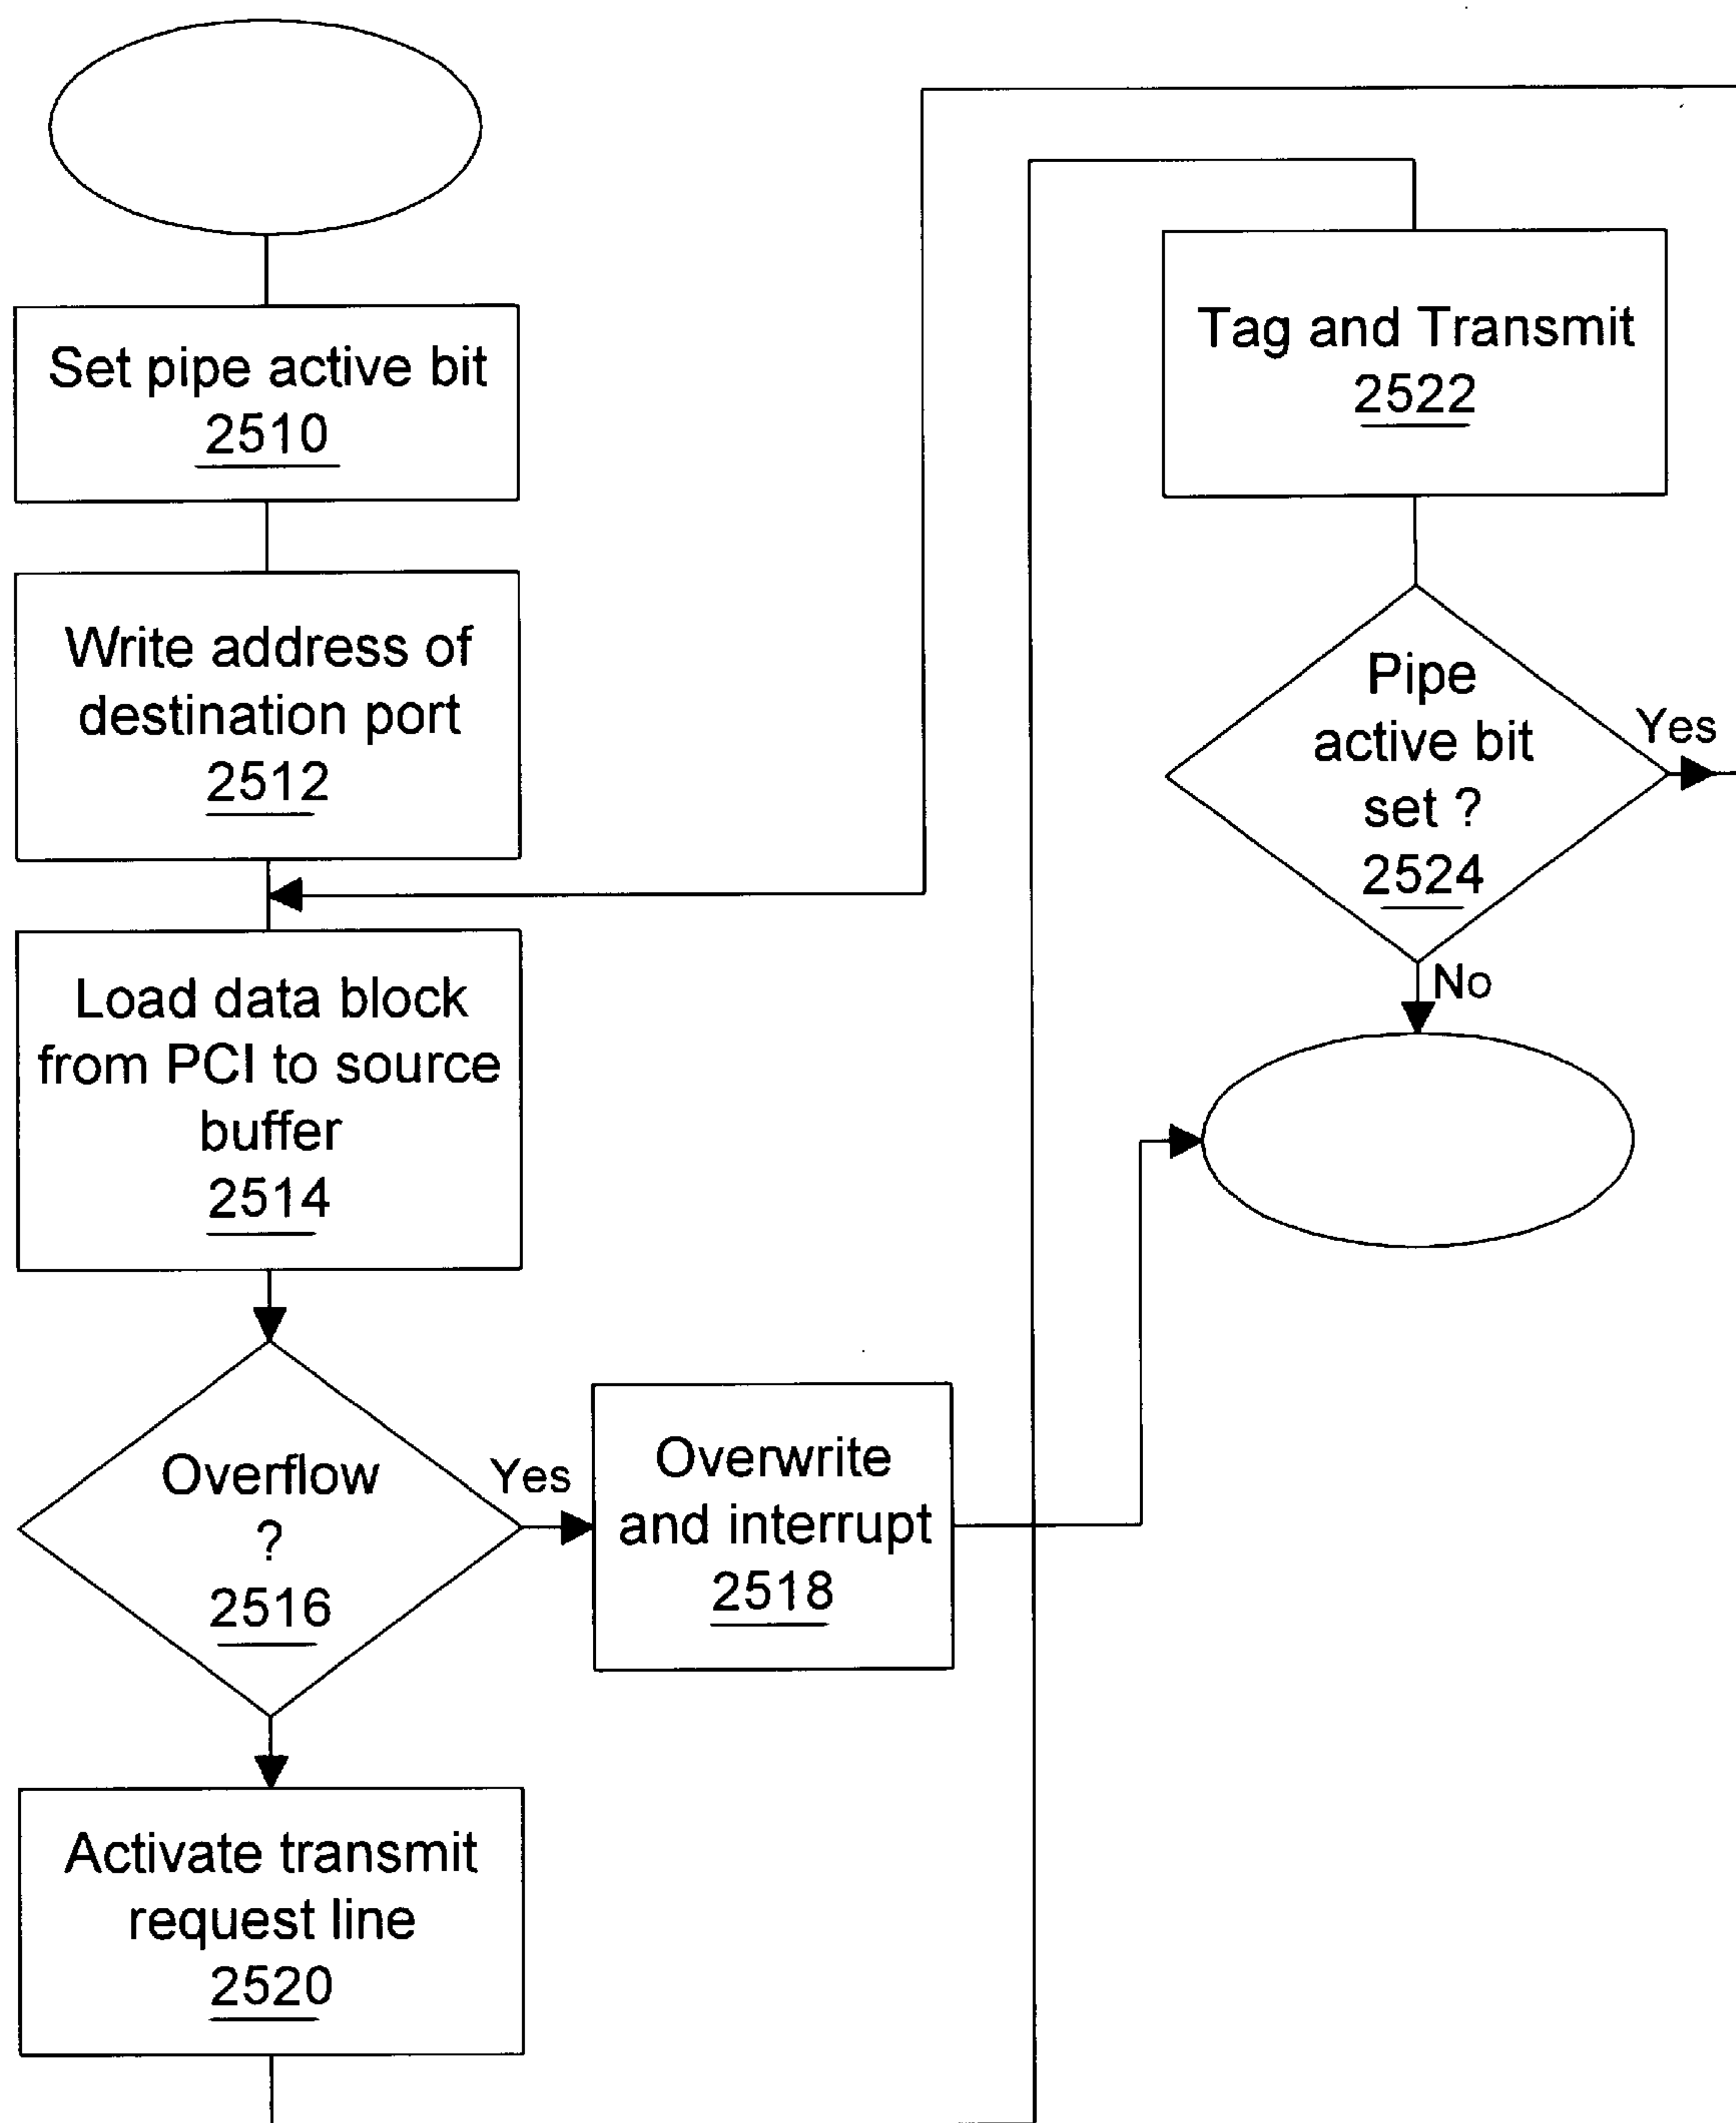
Set pipe active bit
2510

Write address of destination port
2512

Load data block from PCI to source buffer
2514

Overflow ?
2516

Yes

Overwrite and interrupt
2518

Activate transmit request line
2520

Tag and Transmit
2522

Pipe active bit set ?
2524

Yes

No